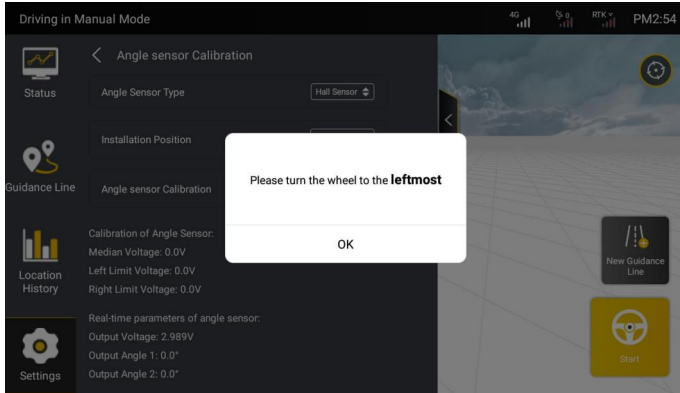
Driving in Manual Mode

4G

RTK

PM2:54

Status

Guidance Line

Location History

Settings

Angle sensor Calibration

Angle Sensor Type

Hall Sensor

Installation Position

Angle sensor Calibration

Calibration of Angle Sensor:
Median Voltage: 0.0V
Left Limit Voltage: 0.0V
Right Limit Voltage: 0.0V

Real-time parameters of angle sensor:
Output Voltage: 2.989V
Output Angle 1: 0.0°
Output Angle 2: 0.0°

Please turn the wheel to the **leftmost**

OK

New Guidance Line

Start